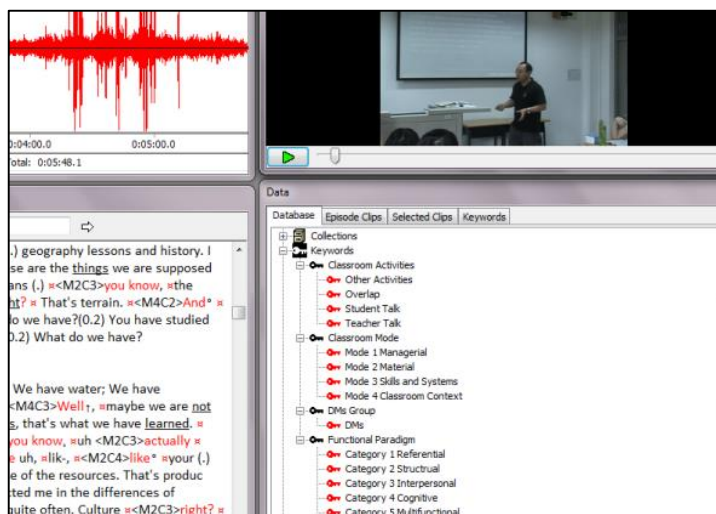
0:04:00.0
0:05:00.0
otal: 0:05:48.1

.) geography lessons and history. I se are the things we are supposed ans (.) ¤<M2C3>you know, ¤the ht? ¤ That's terrain. ¤<M4C2>And° ¤ lo we have?(0.2) You have studied 0.2) What do we have?

We have water; We have <M4C3>Well↑, ¤maybe we are not s, that's what we have learned. ¤ you know, ¤uh <M2C3>actually ¤ e uh, ¤lik-, ¤<M2C4>like° ¤your (.) e of the resources. That's produc cted me in the differences of quite often. Culture ¤<M2C3>right? ¤

Data

Database | Episode Clips | Selected Clips | Keywords

Collections
Keywords
Classroom Activities
Other Activities
Overlap
Student Talk
Teacher Talk
Classroom Mode
Mode 1 Managerial
Mode 2 Material
Mode 3 Skills and Systems
Mode 4 Classroom Context
DMs Group
DMs
Functional Paradigm
Category 1 Referential
Category 2 Structrual
Category 3 Interpersonal
Category 4 Cognitive
Category 5 Multifunctional